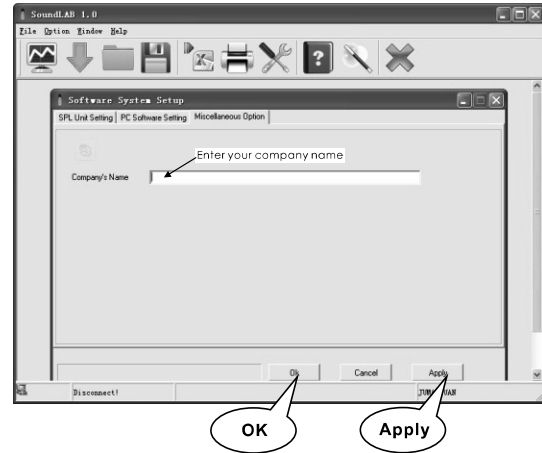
SoundLAB 1.0
File Option Window Help

Software System Setup
SPL Unit Setting | PC Software Setting | Miscellaneous Option

Enter your company name
Company's Name

Ok
Cancel
Apply

Disconnect!
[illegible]

OK
Apply